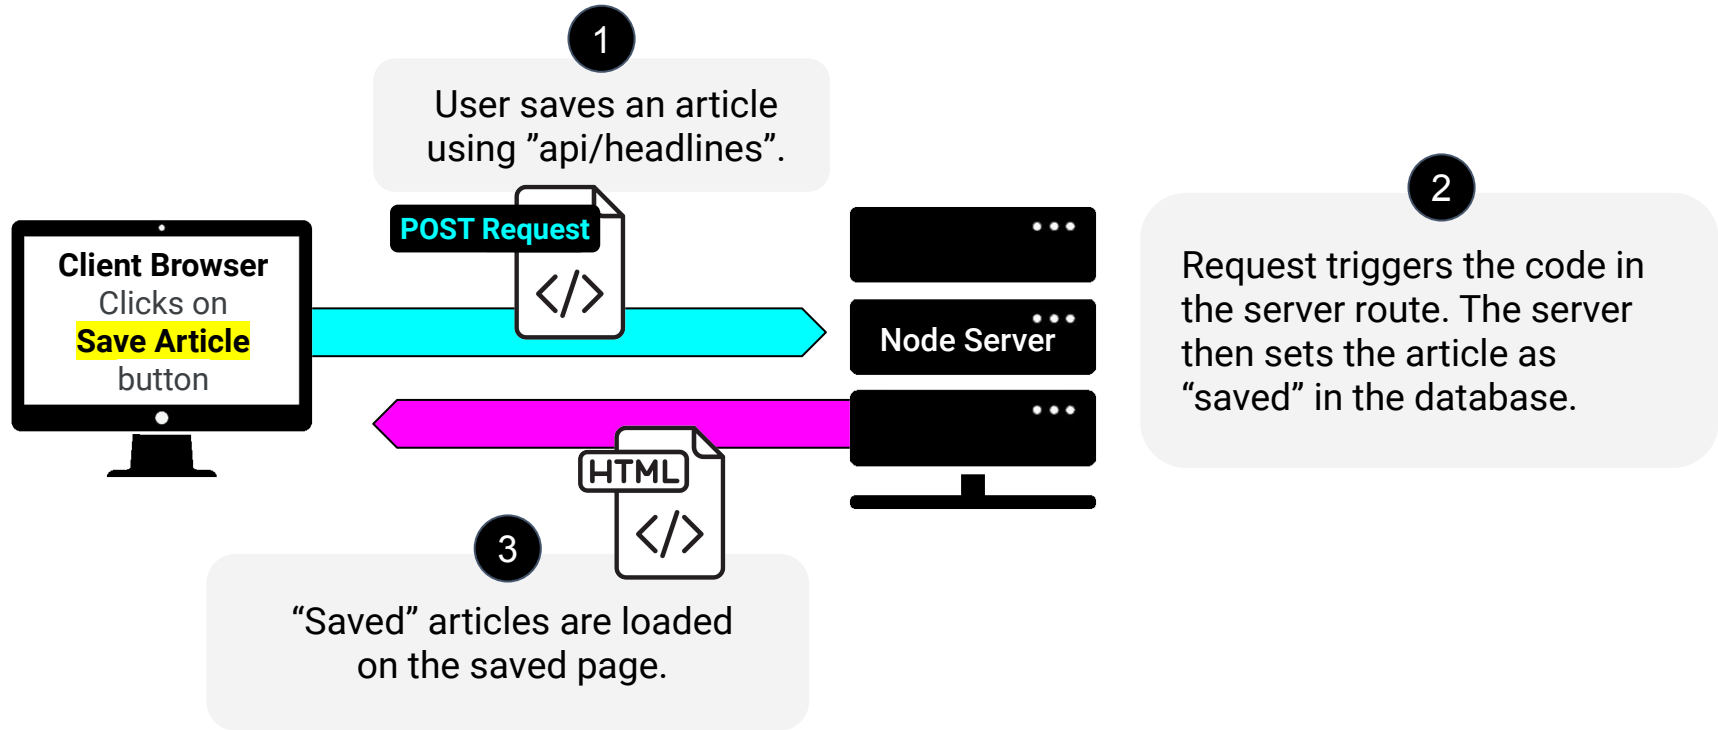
1

User saves an article using ”api/headlines”.

POST Request

</>

Client Browser
Clicks on
Save Article
button

Node Server

2

Request triggers the code in the server route. The server then sets the article as “saved” in the database.

HTML

</>

3

“Saved” articles are loaded on the saved page.